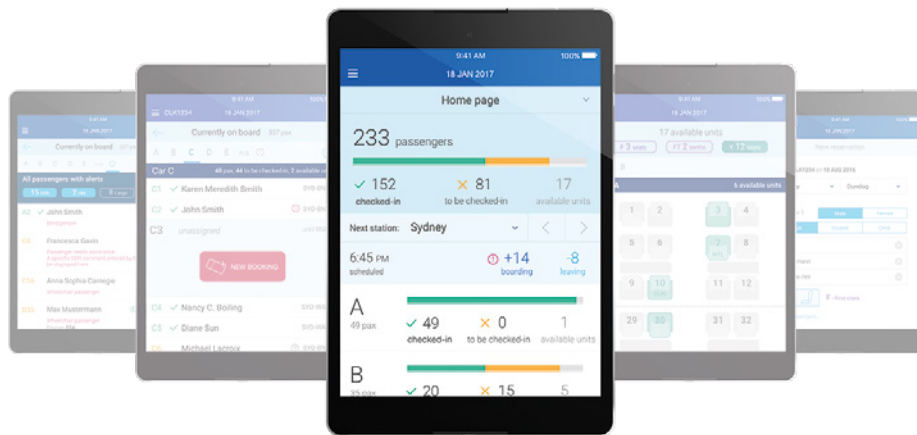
9:41 AM
100%
18 JAN 2017

Home page

233 passengers

✓ 152 checked-in
✕ 81 to be checked-in
17 available units

Next station: Sydney

6:45 PM scheduled
+14 boarding
-8 leaving

A
49 pax
✓ 49 checked-in
✕ 0 to be checked-in
1 available units

B
35 pax
✓ 20
✕ 15
5

9:41 AM
18 JAN 2017
Currently on board
All passengers with alerts
John Smith
Francesca Gavin
Anna Sophia Carnegie
Max Mustermann

9:41 AM
18 JAN 2017
Currently on board
A B C D E
Car C
C1 ✓ Karen Meredith Smith
C2 ✓ John Smith
C3 unassigned
NEW BOOKING
C4 ✓ Nancy C. Boiling
C5 ✓ Diane Sun
Michael Lacroix

17 available units
6 available units
1 2 3 4 5 6 7 8 9 10 11 12
29 30 31 32

New reservation
18 JAN 2016